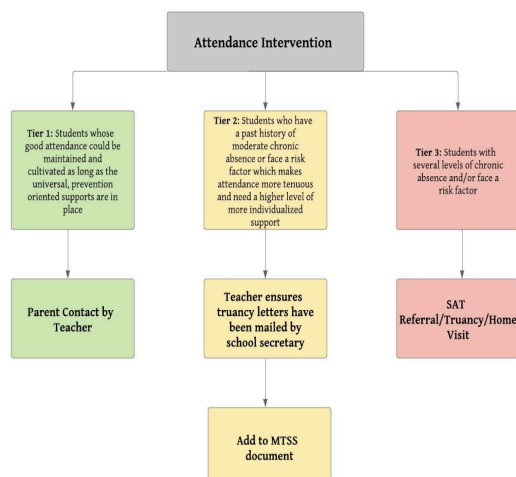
Attendance Intervention

Tier 1: Students whose good attendance could be maintained and cultivated as long as the universal, prevention oriented supports are in place

Tier 2: Students who have a past history of moderate chronic absence or face a risk factor which makes attendance more tenuous and need a higher level of more individualized support

Tier 3: Students with several levels of chronic absence and/or face a risk factor

Parent Contact by Teacher

Teacher ensures truancy letters have been mailed by school secretary

SAT Referral/Truancy/Home Visit

Add to MTSS document